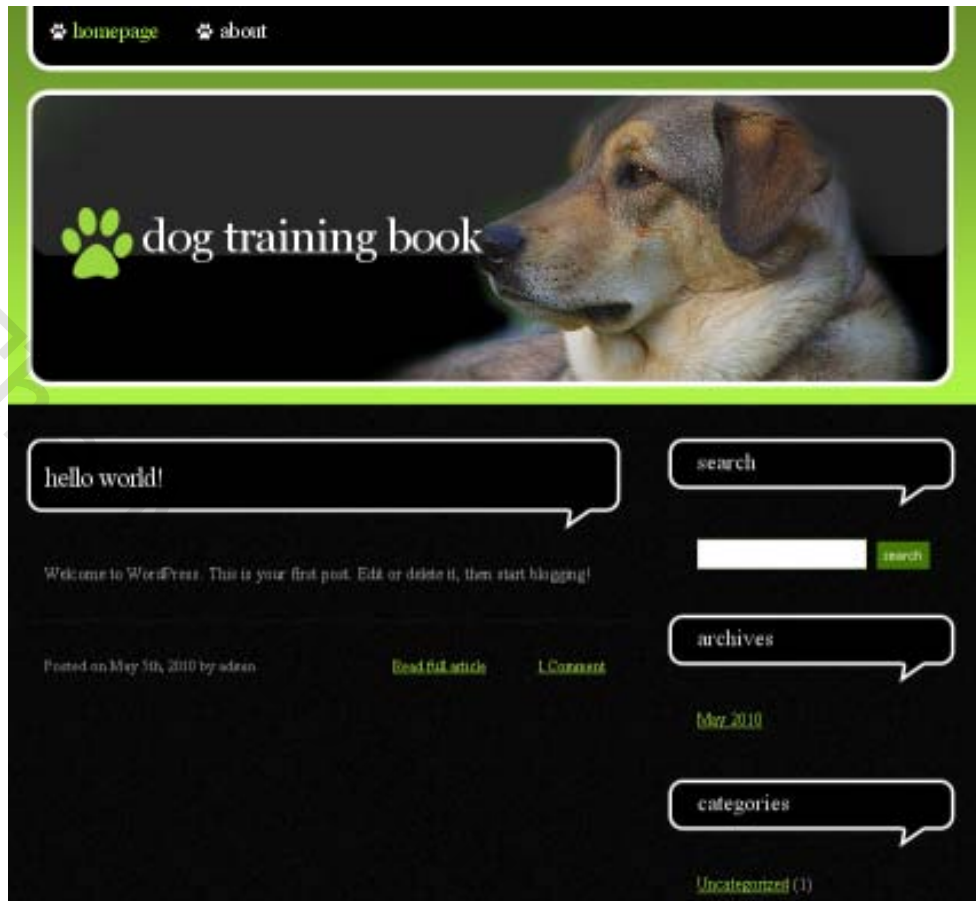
homepage about

dog training book

hello world!

Welcome to WordPress. This is your first post. Edit or delete it, then start blogging!

Posted on May 5th, 2010 by admin

Read full article

1 Comment

search

search

archives

May 2010

categories

Uncategorized (1)